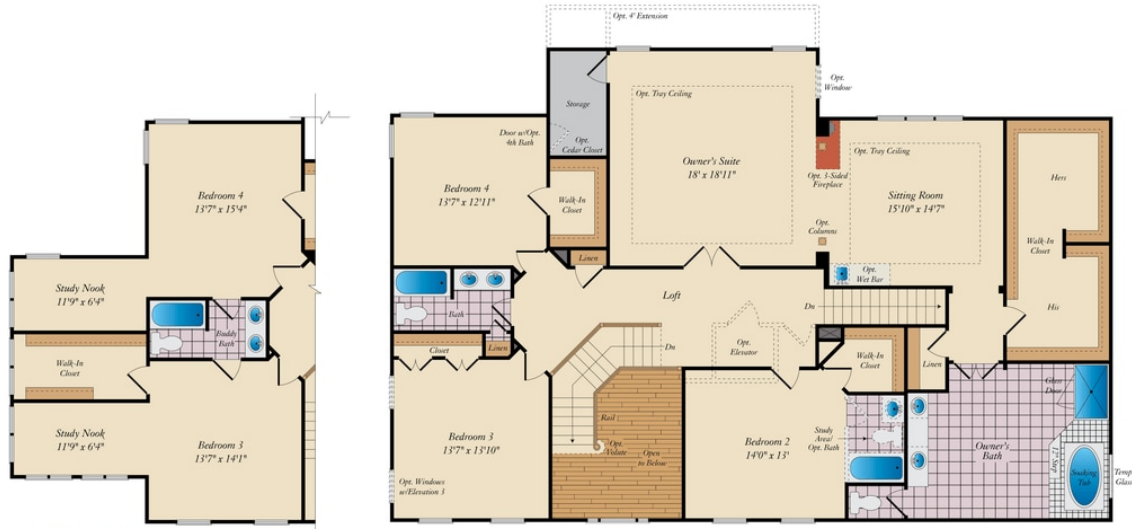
Bedroom 4
13'7" x 15'4"

Study Nook
11'9" x 6'4"

Buddy Bath

Walk-In Closet

Study Nook
11'9" x 6'4"

Bedroom 3
13'7" x 14'1"

Opt. 4' Extension

Storage

Opt. Cedar Closet

Door w/Opt. 4th Bath

Opt. Window

Opt. Tray Ceiling

Owner's Suite
18' x 18'11"

Opt. Tray Ceiling

Opt. 3-Sided Fireplace

Sitting Room
15'10" x 14'7"

Hers

Walk-In Closet

His

Bedroom 4
13'7" x 12'11"

Walk-In Closet

Linen

Opt. Columns

Opt. Wet Bar

Bath

Loft

Dn

Closet

Linen

Dn

Opt. Elevator

Walk-In Closet

Linen

Glass Door

Rail

Opt. Volute

Open to Below

Bedroom 3
13'7" x 13'10"

Opt. Windows w/Elevation 3

Bedroom 2
14'0" x 13'

Study Area/ Opt. Bath

Owner's Bath

12' Step

Soaking Tub

Temp Glass